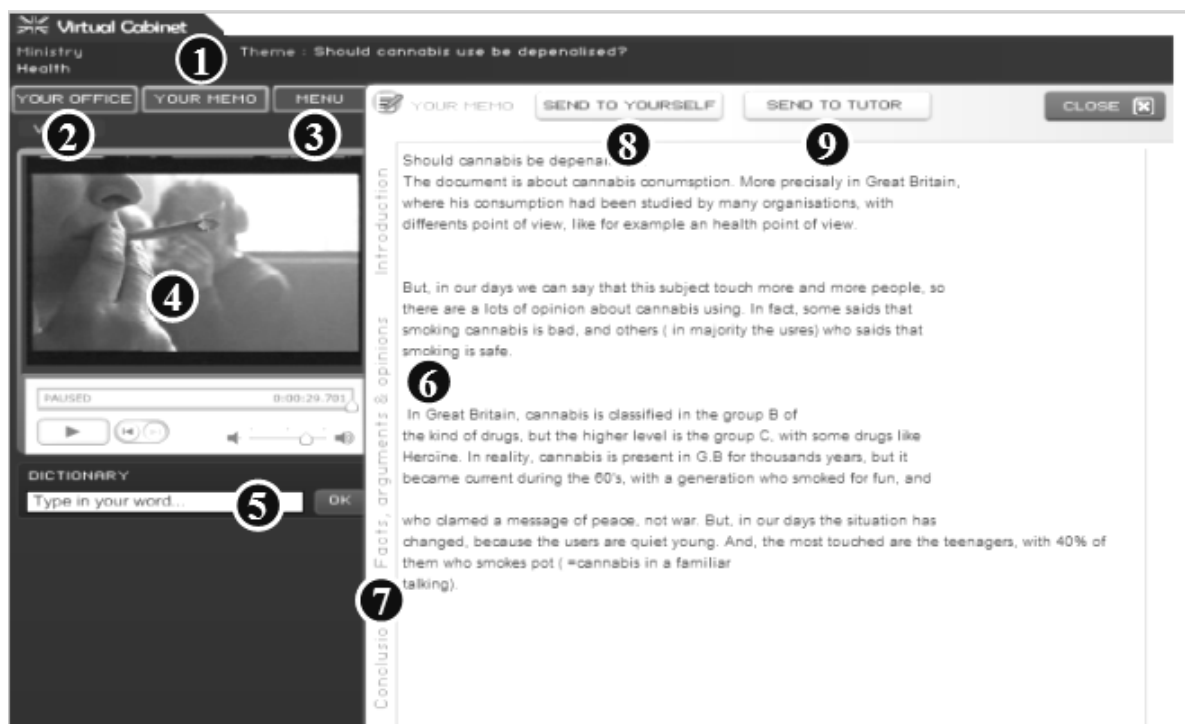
Virtual Cabinet

Ministry
Health

1

Theme : Should cannabis use be depenalised?

YOUR OFFICE YOUR MEMO MENU

2 3

YOUR MEMO SEND TO YOURSELF SEND TO TUTOR CLOSE

8 9

4

PAUSED 0:00:29.701

DICTIONARY

Type in your word... 5 OK

Introduction

Facts, arguments & opinions

Conclusio

Should cannabis be depenal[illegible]

The document is about cannabis conumsption. More precisaly in Great Britain, where his consumption had been studied by many organisations, with differents point of view, like for example an health point of view.

But, in our days we can say that this subject touch more and more people, so there are a lots of opinion about cannabis using. In fact, some saids that smoking cannabis is bad, and others ( in majority the usres) who saids that smoking is safe.

6

In Great Britain, cannabis is classified in the group B of the kind of drugs, but the higher level is the group C, with some drugs like Heroine. In reality, cannabis is present in G.B for thousands years, but it became current during the 60's, with a generation who smoked for fun, and

who clamed a message of peace, not war. But, in our days the situation has changed, because the users are quiet young. And, the most touched are the teenagers, with 40% of them who smokes pot ( =cannabis in a familiar talking).

7